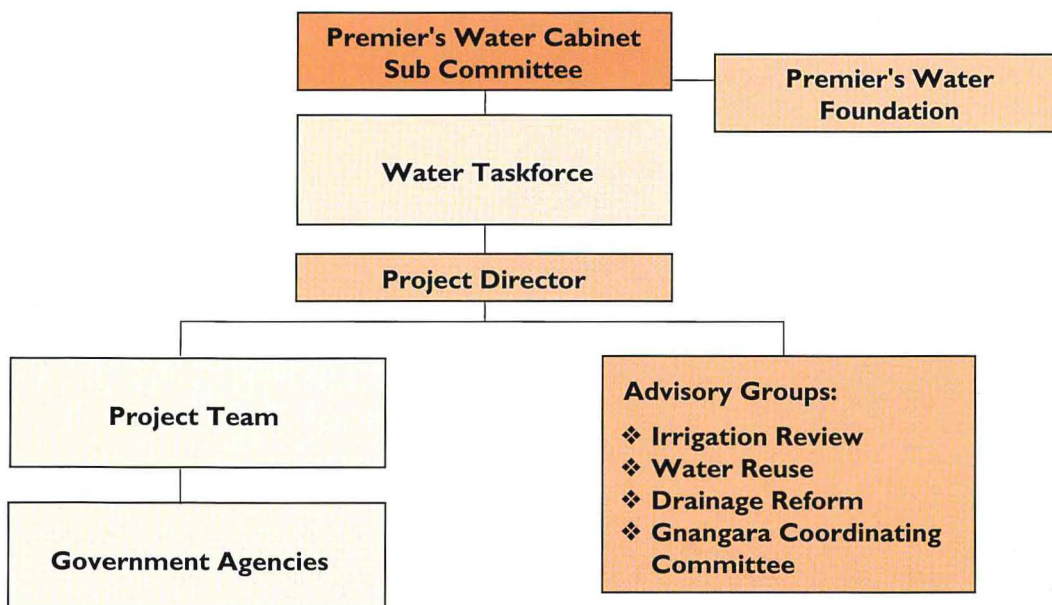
Premier's Water Cabinet Sub Committee

Premier's Water Foundation

Water Taskforce

Project Director

Project Team

Government Agencies

Advisory Groups:
❖ Irrigation Review
❖ Water Reuse
❖ Drainage Reform
❖ Gnangara Coordinating Committee